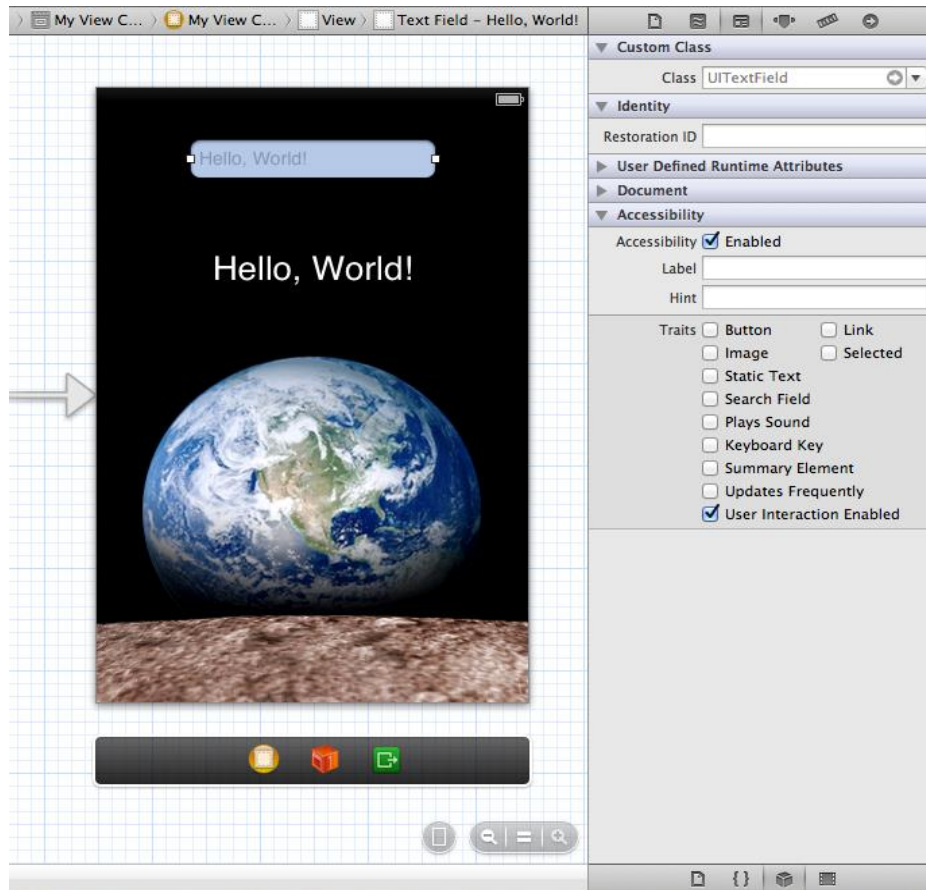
My View C... 〉 My View C... 〉 View 〉 Text Field – Hello, World!

Hello, World!

Hello, World!

Custom Class
Class UITextField

Identity
Restoration ID

User Defined Runtime Attributes
Document
Accessibility
Accessibility ☑ Enabled
Label
Hint

Traits ☐ Button ☐ Link
☐ Image ☐ Selected
☐ Static Text
☐ Search Field
☐ Plays Sound
☐ Keyboard Key
☐ Summary Element
☐ Updates Frequently
☑ User Interaction Enabled

{}